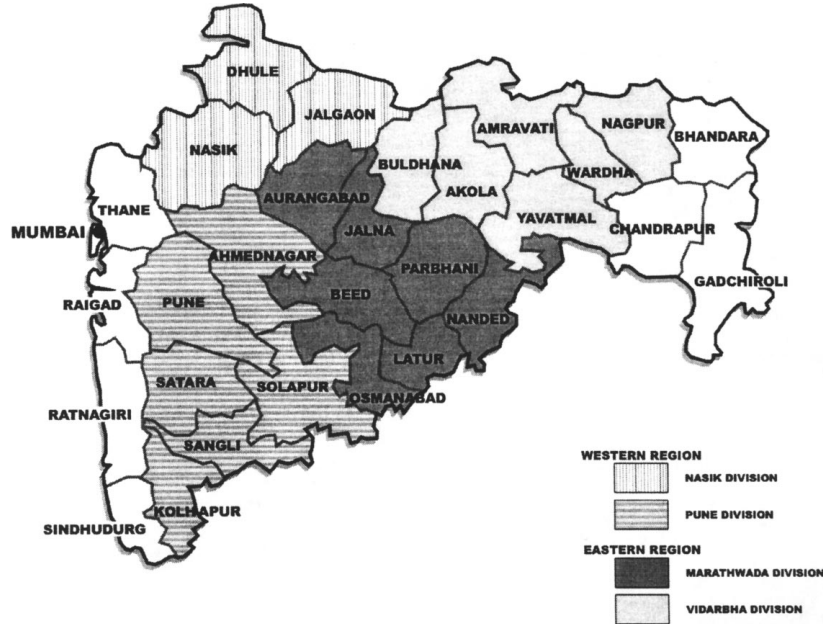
DHULE
JALGAON
NASIK
AMRAVATI
NAGPUR
BHANDARA
BULDHANA
AKOLA
WARDHA
AURANGABAD
THANE
YAVATMAL
CHANDRAPUR
MUMBAI
JALNA
AHMEDNAGAR
PARBHANI
GADCHIROLI
RAIGAD
PUNE
BEED
NANDED
LATUR
SATARA
SOLAPUR
OSMANABAD
RATNAGIRI
SANGLI
SINDHUDURG
KOLHAPUR

WESTERN REGION
NASIK DIVISION
PUNE DIVISION
EASTERN REGION
MARATHWADA DIVISION
VIDARBHA DIVISION